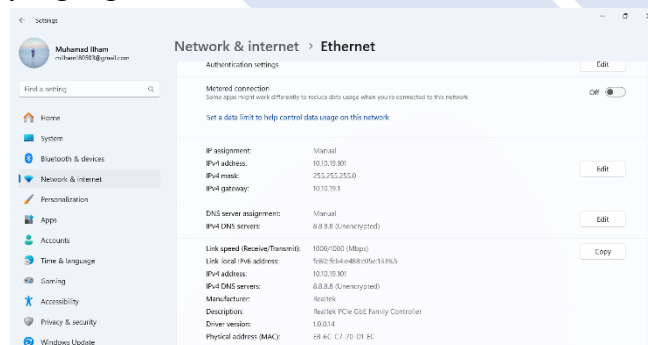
Settings

Muhamad Ilham
milham180903@gmail.com

Find a setting

Home
System
Bluetooth & devices
Network & internet
Personalization
Apps
Accounts
Time & language
Gaming
Accessibility
Privacy & security
Windows Update

Network & internet › Ethernet

Authentication settings
Edit

Metered connection
Some apps might work differently to reduce data usage when you're connected to this network
Off

Set a data limit to help control data usage on this network

IP assignment: Manual
IPv4 address: 10.10.19.101
IPv4 mask: 255.255.255.0
IPv4 gateway: 10.10.19.1
Edit

DNS server assignment: Manual
IPv4 DNS servers: 8.8.8.8 (Unencrypted)
Edit

Link speed (Receive/Transmit): 1000/1000 (Mbps)
Link-local IPv6 address: fe80::fc64:e488:e05e:1331%5
IPv4 address: 10.10.19.101
IPv4 DNS servers: 8.8.8.8 (Unencrypted)
Manufacturer: Realtek
Description: Realtek PCIe GbE Family Controller
Driver version: 1.0.0.14
Physical address (MAC): 38-6C-C7-70-01-EC
Copy